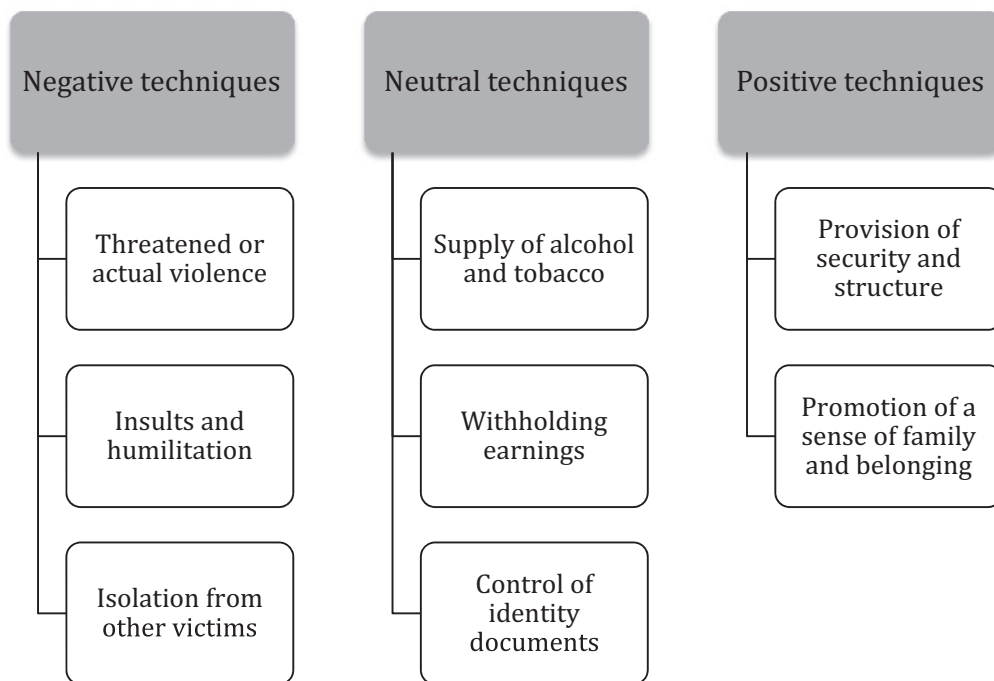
Negative techniques

Threatened or actual violence

Insults and humilitation

Isolation from other victims

Neutral techniques

Supply of alcohol and tobacco

Withholding earnings

Control of identity documents

Positive techniques

Provision of security and structure

Promotion of a sense of family and belonging